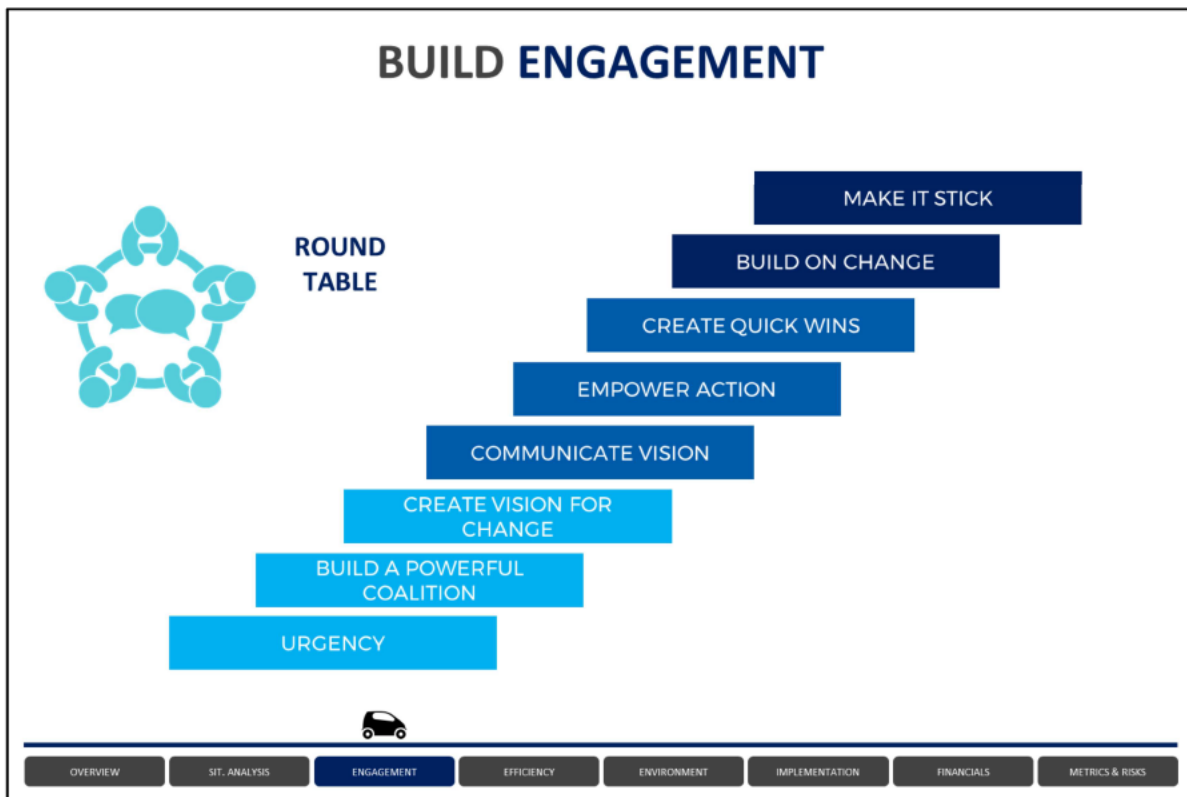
BUILD ENGAGEMENT

ROUND TABLE

MAKE IT STICK

BUILD ON CHANGE

CREATE QUICK WINS

EMPOWER ACTION

COMMUNICATE VISION

CREATE VISION FOR CHANGE

BUILD A POWERFUL COALITION

URGENCY

OVERVIEW | SIT. ANALYSIS | ENGAGEMENT | EFFICIENCY | ENVIRONMENT | IMPLEMENTATION | FINANCIALS | METRICS & RISKS